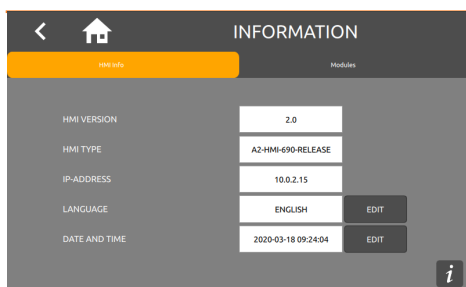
INFORMATION

HMI Info

Modules

| | | |
|---|---|---|
| HMI VERSION | 2.0 | |
| HMI TYPE | A2-HMI-690-RELEASE | |
| IP-ADDRESS | 10.0.2.15 | |
| LANGUAGE | ENGLISH | EDIT |
| DATE AND TIME | 2020-03-18 09:24:04 | EDIT |

i